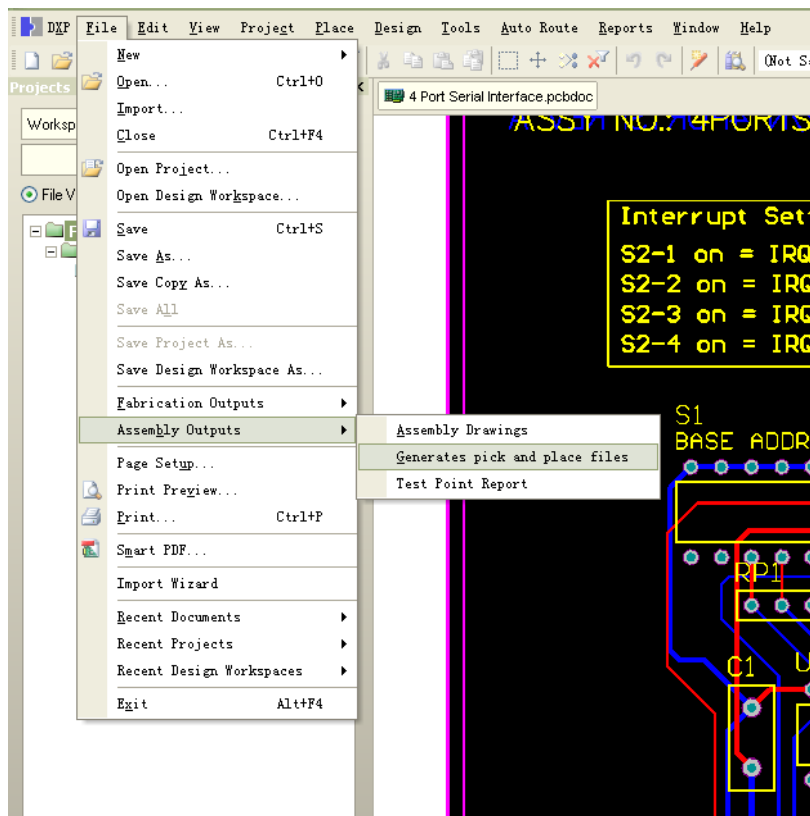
DXP File Edit View Project Place Design Tools Auto Route Reports Window Help

(Not S

Projects

Worksp

File V

New
Open... Ctrl+O
Import...
Close Ctrl+F4
Open Project...
Open Design Workspace...
Save Ctrl+S
Save As...
Save Copy As...
Save All
Save Project As...
Save Design Workspace As...
Fabrication Outputs
Assembly Outputs
Page Setup...
Print Preview...
Print... Ctrl+P
Smart PDF...
Import Wizard
Recent Documents
Recent Projects
Recent Design Workspaces
Exit Alt+F4

Assembly Drawings
Generates pick and place files
Test Point Report

4 Port Serial Interface.pcbdoc

ASSY NO.: 4PORTS

Interrupt Set
S2-1 on = IRQ
S2-2 on = IRQ
S2-3 on = IRQ
S2-4 on = IRQ

S1
BASE ADDR

RP1

C1

U